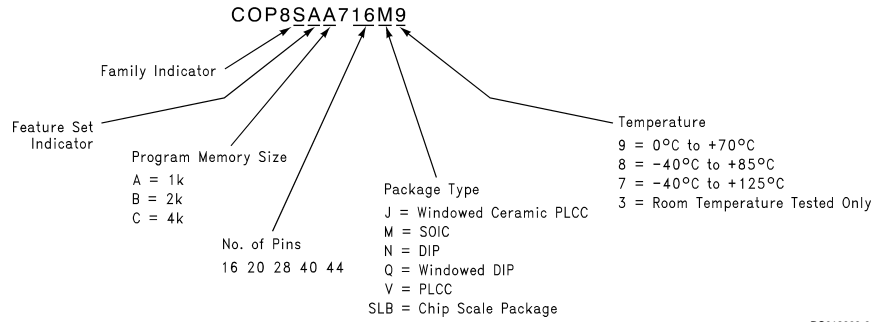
COP8SAA716M9

Family Indicator

Feature Set Indicator

Program Memory Size
A = 1k
B = 2k
C = 4k

No. of Pins
16 20 28 40 44

Package Type
J = Windowed Ceramic PLCC
M = SOIC
N = DIP
Q = Windowed DIP
V = PLCC
SLB = Chip Scale Package

Temperature
9 = 0°C to +70°C
8 = −40°C to +85°C
7 = −40°C to +125°C
3 = Room Temperature Tested Only

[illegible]